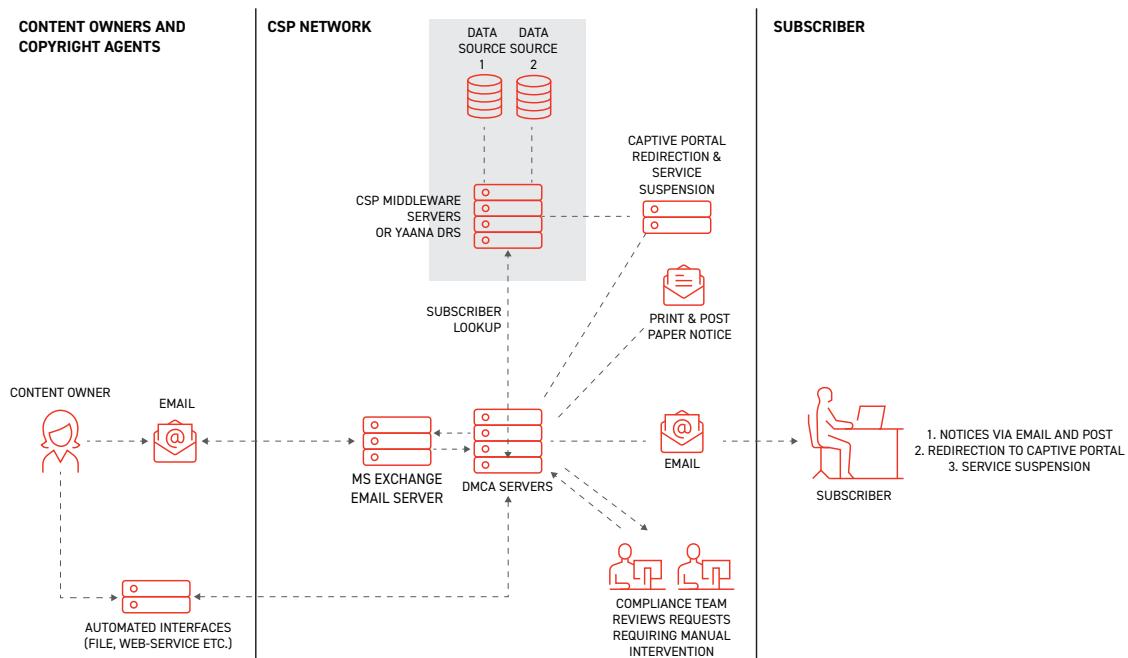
CONTENT OWNERS AND COPYRIGHT AGENTS

CSP NETWORK

SUBSCRIBER

DATA SOURCE 1

DATA SOURCE 2

CSP MIDDLEWARE SERVERS OR YAANA DRS

CAPTIVE PORTAL REDIRECTION & SERVICE SUSPENSION

PRINT & POST PAPER NOTICE

SUBSCRIBER LOOKUP

CONTENT OWNER

EMAIL

MS EXCHANGE EMAIL SERVER

DMCA SERVERS

EMAIL

SUBSCRIBER

1. NOTICES VIA EMAIL AND POST
2. REDIRECTION TO CAPTIVE PORTAL
3. SERVICE SUSPENSION

AUTOMATED INTERFACES (FILE, WEB-SERVICE ETC.)

COMPLIANCE TEAM REVIEWS REQUESTS REQUIRING MANUAL INTERVENTION